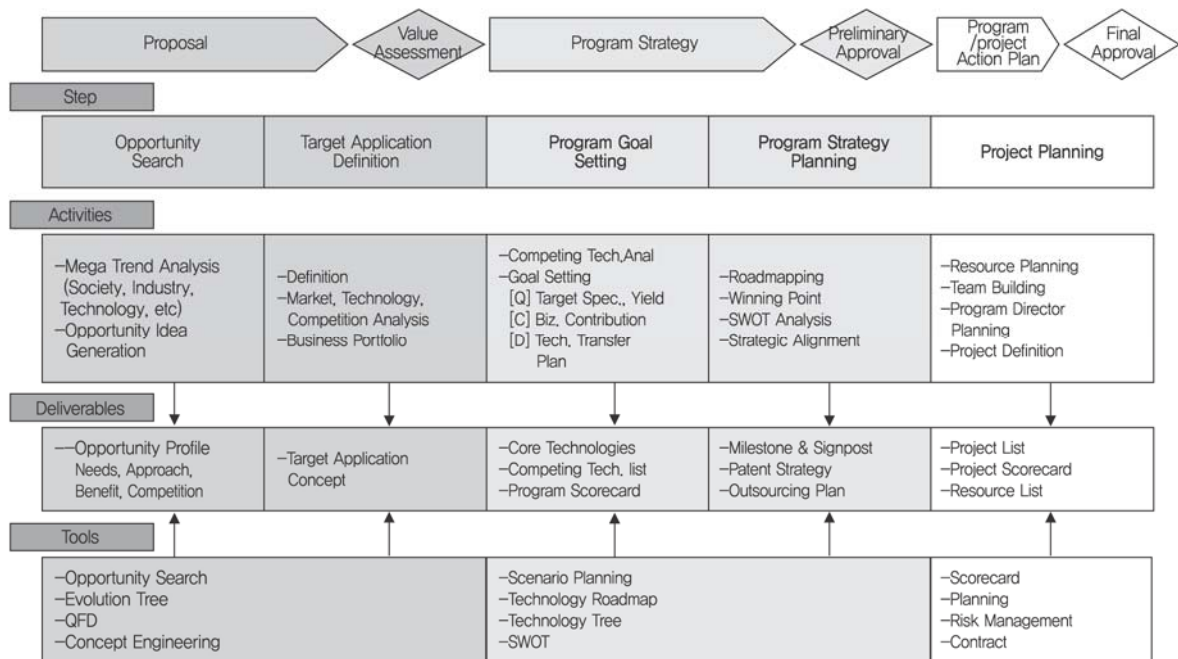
Proposal

Value Assessment

Program Strategy

Preliminary Approval

Program /project Action Plan

Final Approval

Step

| Opportunity Search | Target Application Definition | Program Goal Setting | Program Strategy Planning | Project Planning |
|---|---|---|---|---|

Activities

| –Mega Trend Analysis (Society, Industry, Technology, etc) –Opportunity Idea Generation | –Definition –Market, Technology, Competition Analysis –Business Portfolio | –Competing Tech,Anal –Goal Setting [Q] Target Spec., Yield [C] Biz, Contribution [D] Tech, Transfer Plan | –Roadmapping –Winning Point –SWOT Analysis –Strategic Alignment | –Resource Planning –Team Building –Program Director Planning –Project Definition |
|---|---|---|---|---|

Deliverables

| ––Opportunity Profile Needs, Approach, Benefit, Competition | –Target Application Concept | –Core Technologies –Competing Tech. list –Program Scorecard | –Milestone & Signpost –Patent Strategy –Outsourcing Plan | –Project List –Project Scorecard –Resource List |
|---|---|---|---|---|

Tools

| –Opportunity Search –Evolution Tree –QFD –Concept Engineering | –Scenario Planning –Technology Roadmap –Technology Tree –SWOT | –Scorecard –Planning –Risk Management –Contract |
|---|---|---|